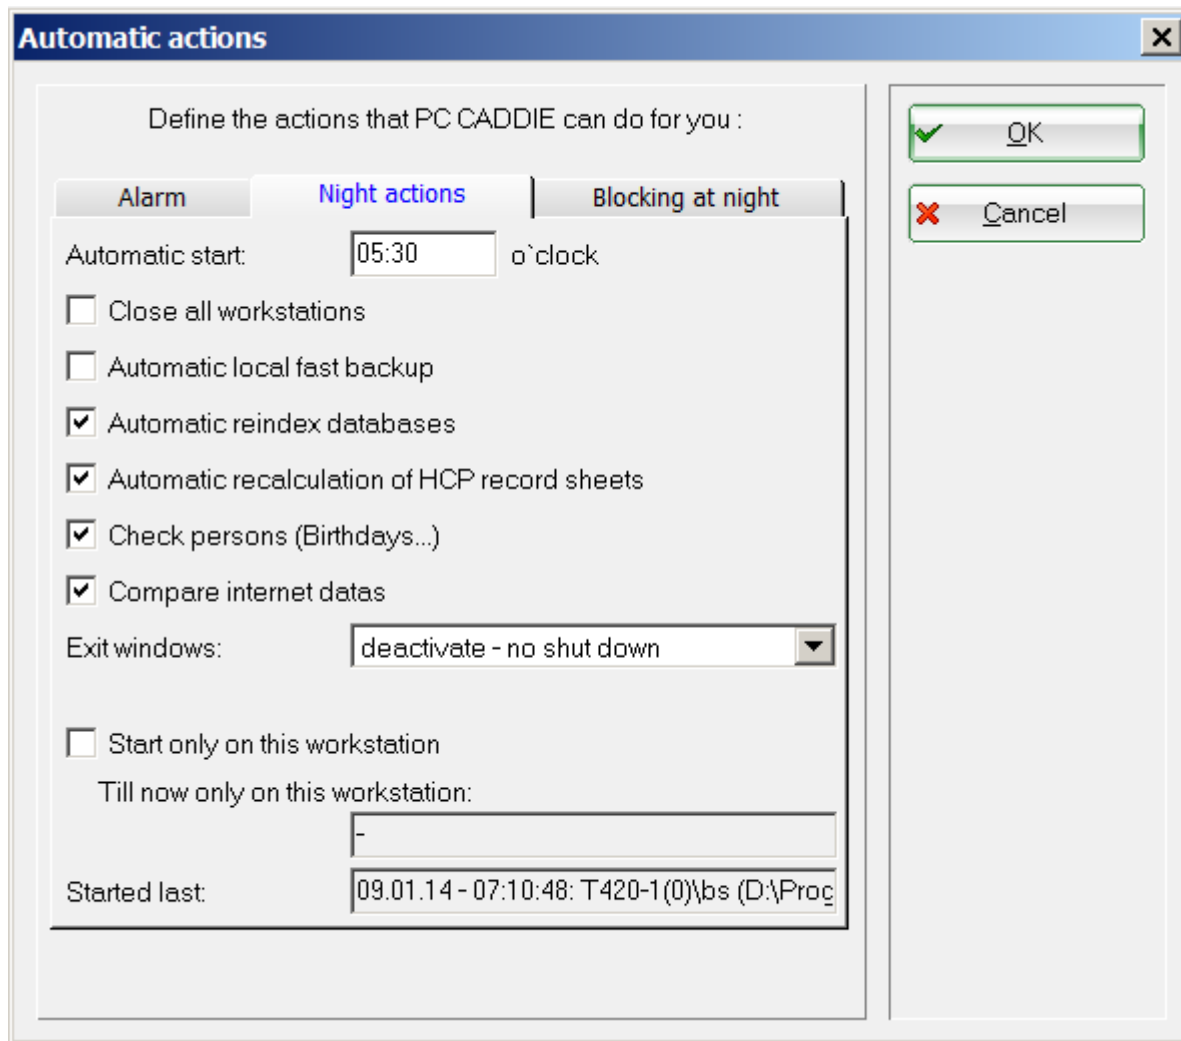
Automatic actions

×

Define the actions that PC CADDIE can do for you :

Alarm

Night actions

Blocking at night

Automatic start: 05:30 o`clock

Close all workstations

Automatic local fast backup

Automatic reindex databases

Automatic recalculation of HCP record sheets

Check persons (Birthdays...)

Compare internet datas

Exit windows: deactivate - no shut down

Start only on this workstation

Till now only on this workstation:

-

Started last: 09.01.14 - 07:10:48: T420-1(0)\bs (D:\Proc

OK

Cancel